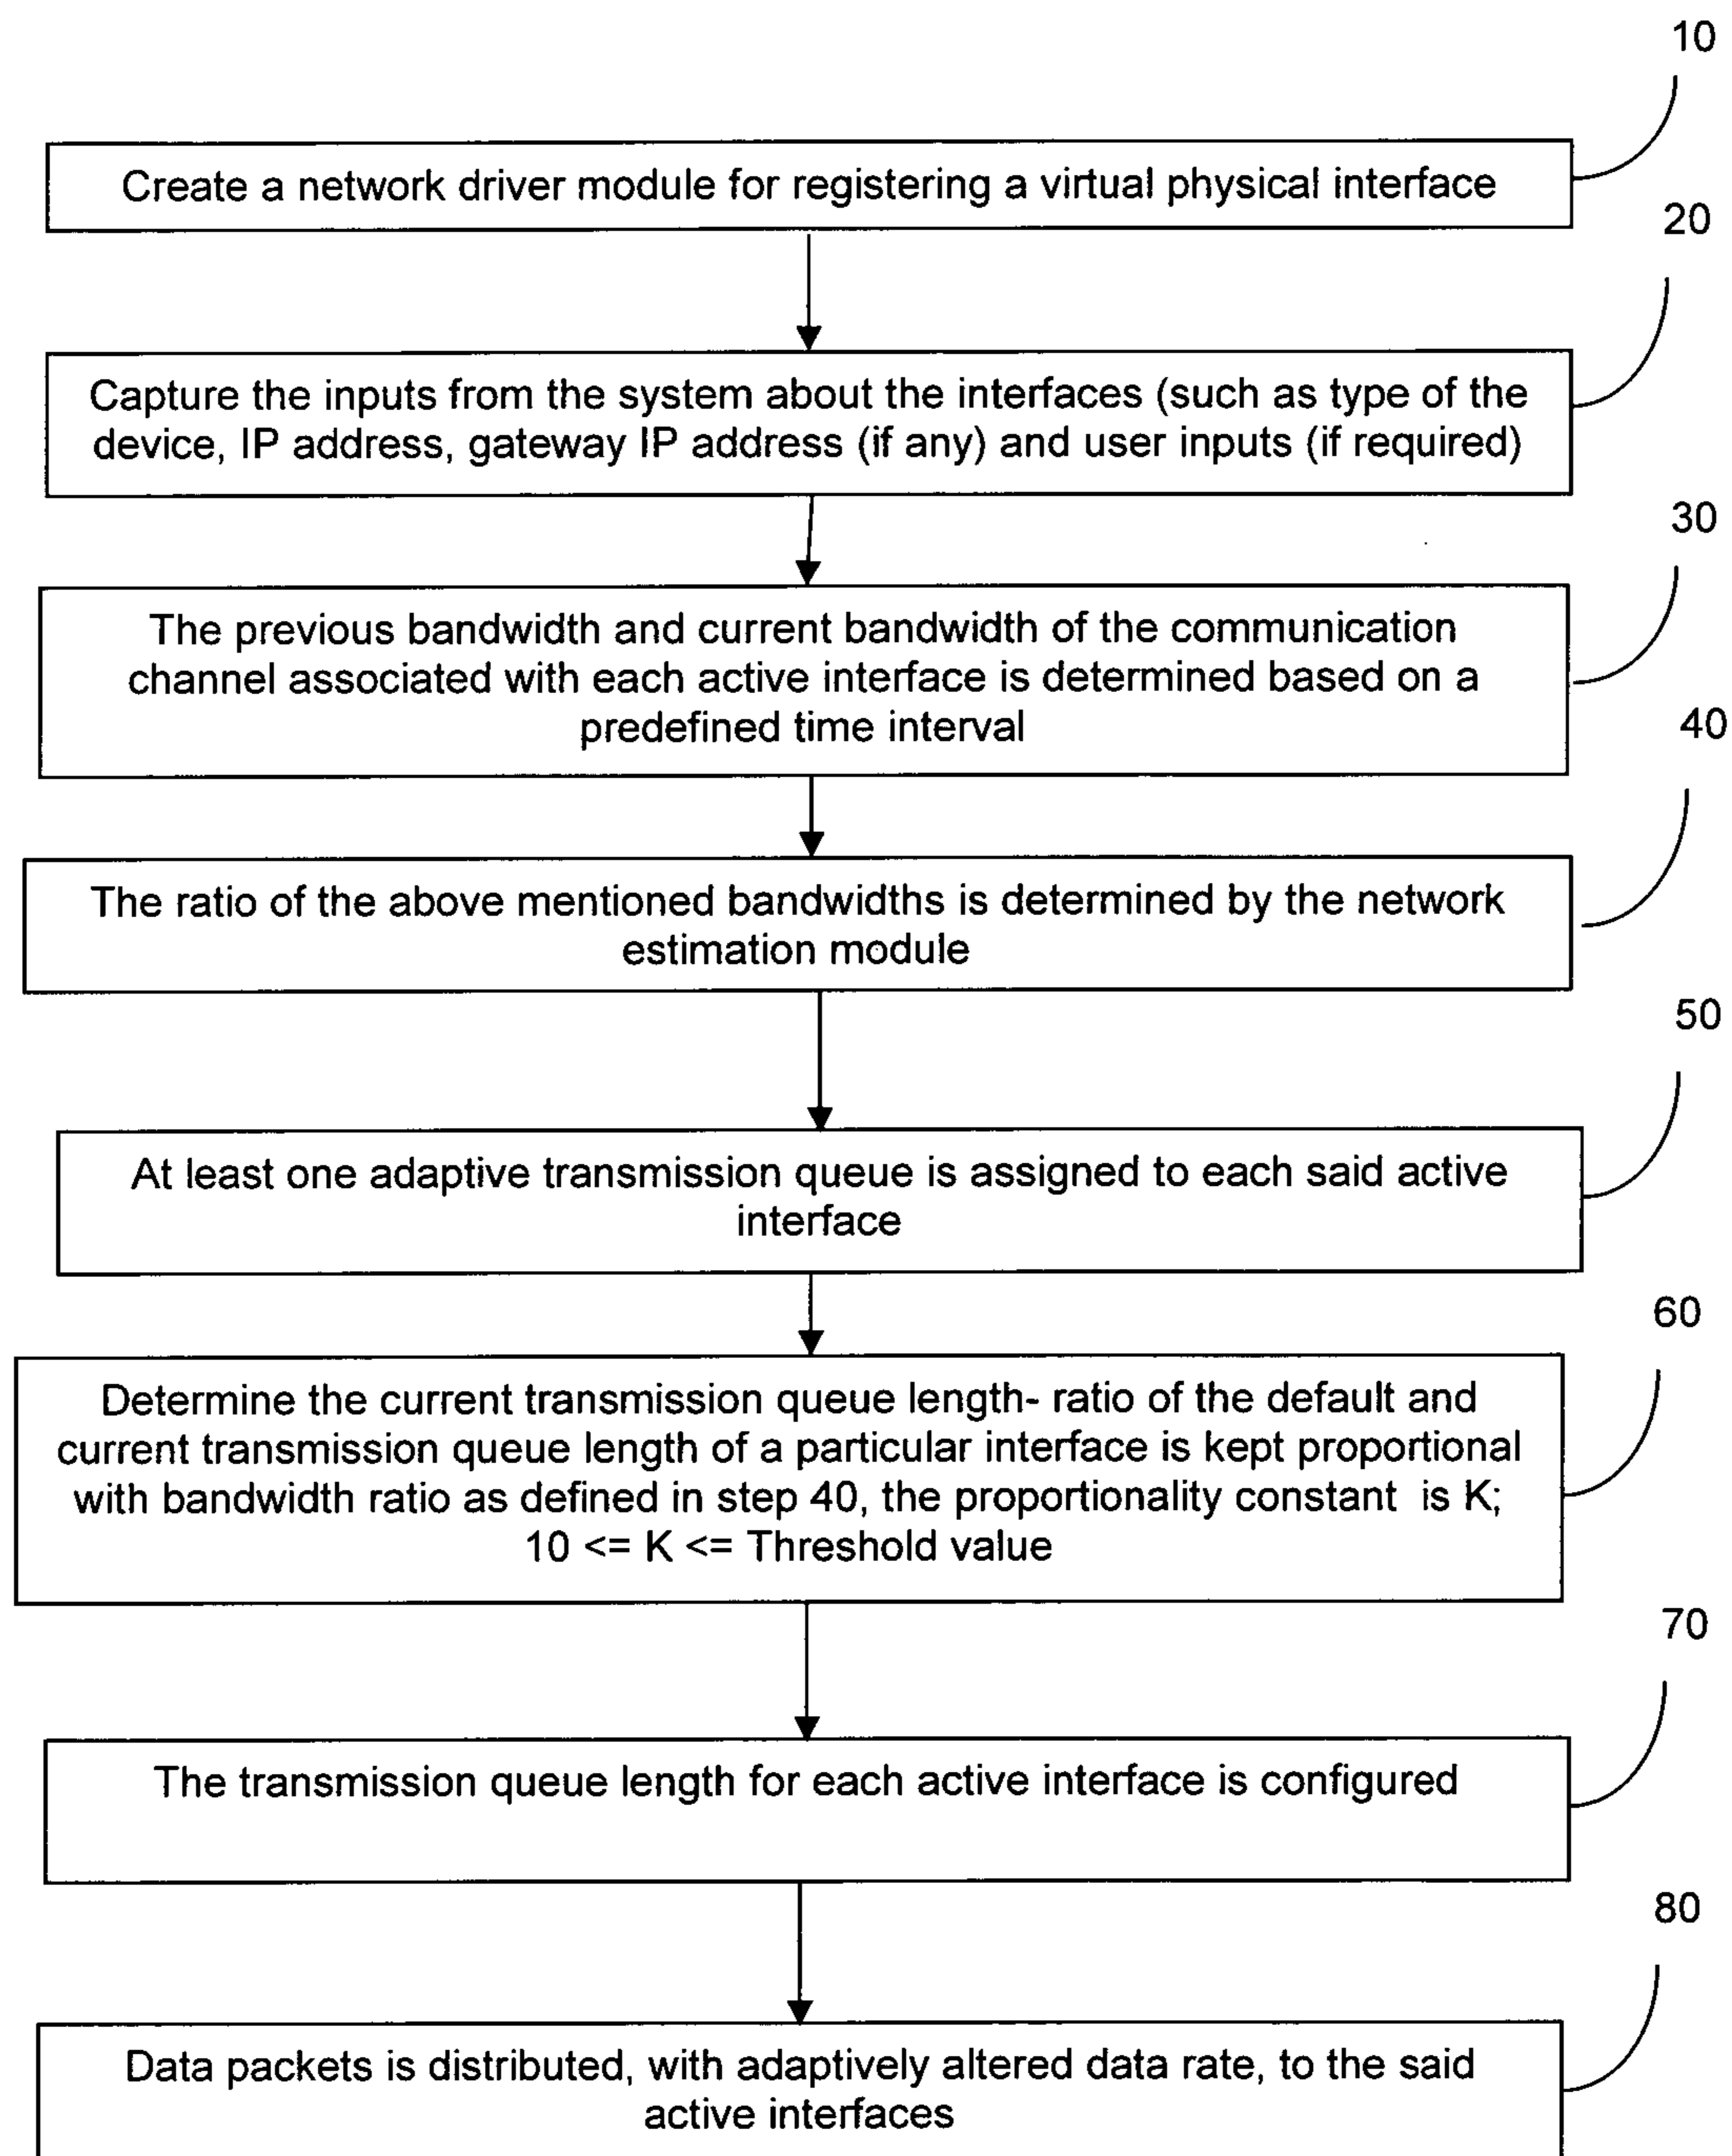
10

Create a network driver module for registering a virtual physical interface

20

Capture the inputs from the system about the interfaces (such as type of the device, IP address, gateway IP address (if any) and user inputs (if required)

30

The previous bandwidth and current bandwidth of the communication channel associated with each active interface is determined based on a predefined time interval

40

The ratio of the above mentioned bandwidths is determined by the network estimation module

50

At least one adaptive transmission queue is assigned to each said active interface

60

Determine the current transmission queue length- ratio of the default and current transmission queue length of a particular interface is kept proportional with bandwidth ratio as defined in step 40, the proportionality constant is K; 10 <= K <= Threshold value

70

The transmission queue length for each active interface is configured

80

Data packets is distributed, with adaptively altered data rate, to the said active interfaces